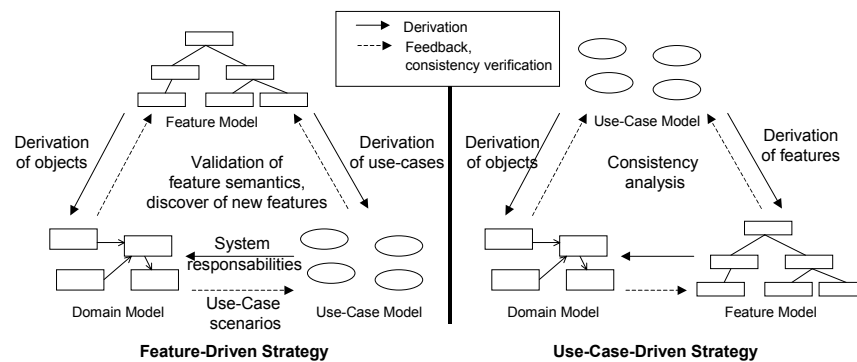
Derivation
Feedback, consistency verification

Feature Model

Derivation of objects

Validation of feature semantics, discover of new features

Derivation of use-cases

System responsabilities

Domain Model

Use-Case scenarios

Use-Case Model

Feature-Driven Strategy

Use-Case Model

Derivation of objects

Consistency analysis

Derivation of features

Domain Model

Feature Model

Use-Case-Driven Strategy